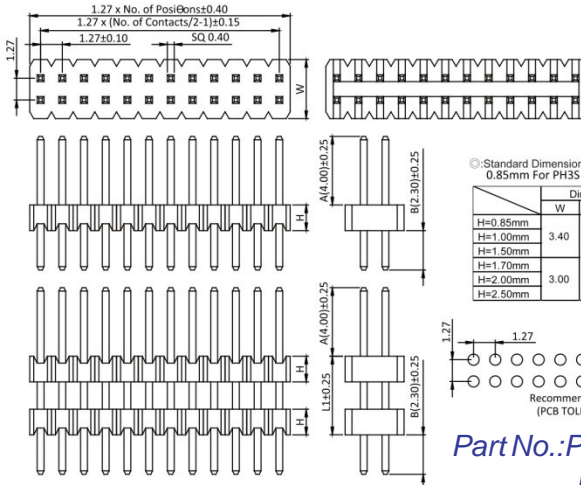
1.27 x No. of Positions±0.40
1.27 x (No. of Contacts/2-1)±0.15
1.27±0.10
SQ 0.40
1.27
W
A(4.00)±0.25
B(2.30)±0.25
H
A(4.00)±0.25
H
L1±0.25
B(2.30)±0.25
H
◎:Standard Dimension
0.85mm For PH3S

| | Di |
|---|---|
| | W |
| H=0.85mm | 3.40 |
| H=1.00mm | |
| H=1.50mm | |
| H=1.70mm | 3.00 |
| H=2.00mm | |
| H=2.50mm | |

1.27
1.27
Recommen
(PCB TOL
Part No.:P